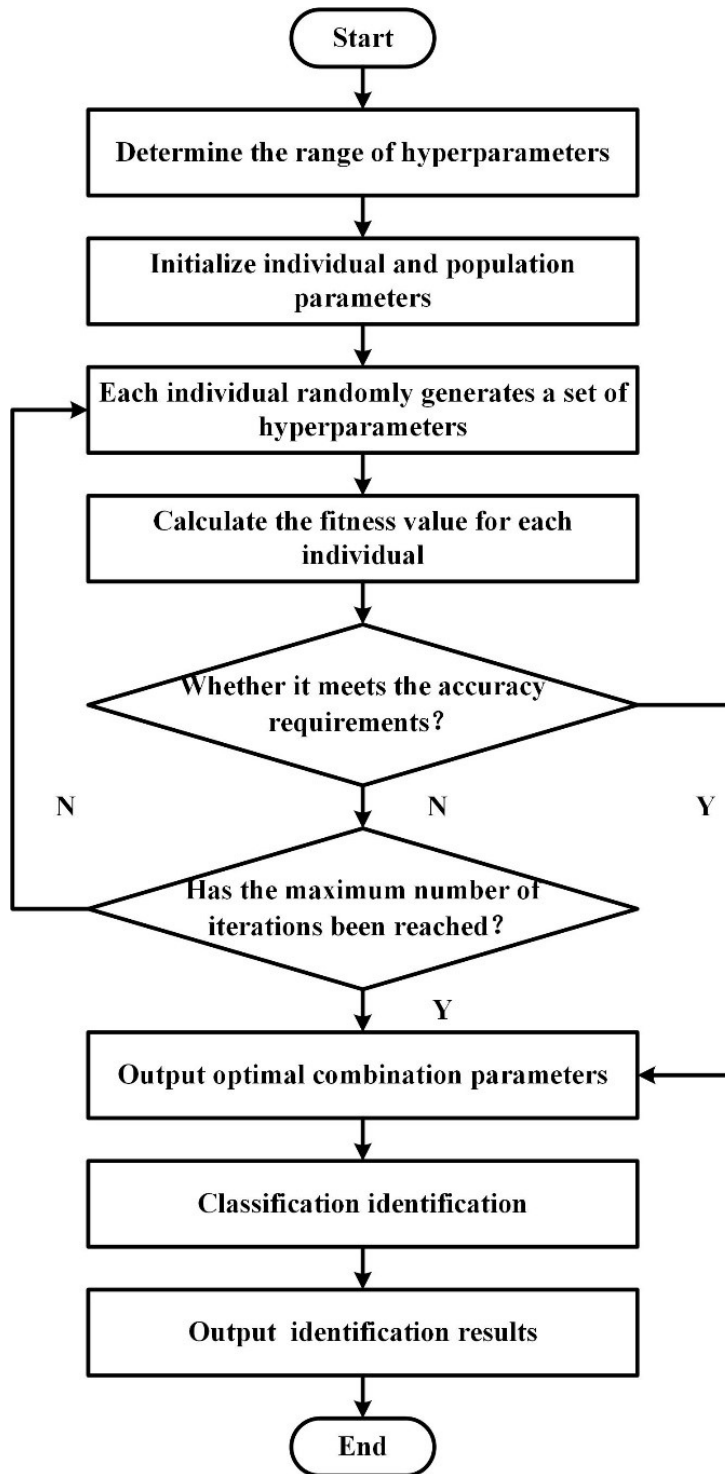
Start

Determine the range of hyperparameters

Initialize individual and population parameters

Each individual randomly generates a set of hyperparameters

Calculate the fitness value for each individual

Whether it meets the accuracy requirements?

N

N

Y

Has the maximum number of iterations been reached?

Y

Output optimal combination parameters

Classification identification

Output identification results

End